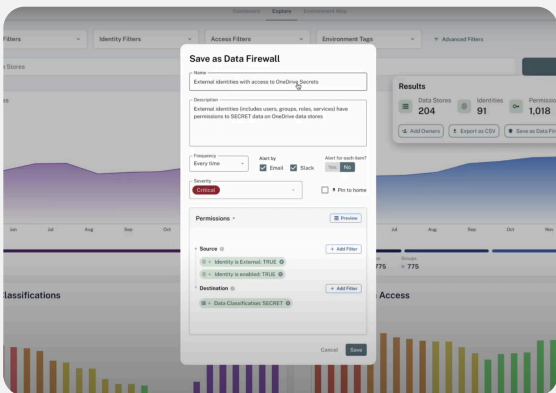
Dashboard Explore Environment Map

Filters Identity Filters Access Filters Environment Tags Advanced Filters

Stores

Save as Data Firewall

Name
External identities with access to OneDrive Secrets

Description
External identities (includes users, groups, roles, services) have permissions to SECRET data on OneDrive data stores

Frequency
Every time

Alert by
Email Slack

Alert for each item?
Yes No

Severity
Critical

Pin to home

Permissions

Preview

Source
Add Filter
Identity is External: TRUE
Identity is enabled: TRUE

Destination
Add Filter
Data Classification: SECRET

Cancel Save

Results
Data Stores 204
Identities 91
Permissions 1,018
Add Owners
Export as CSV
Save as Data Fi

Jun Jul Aug Sep Oct
Jun Jul Aug Sep Oct Nov

775
Groups 775

Classifications
Access